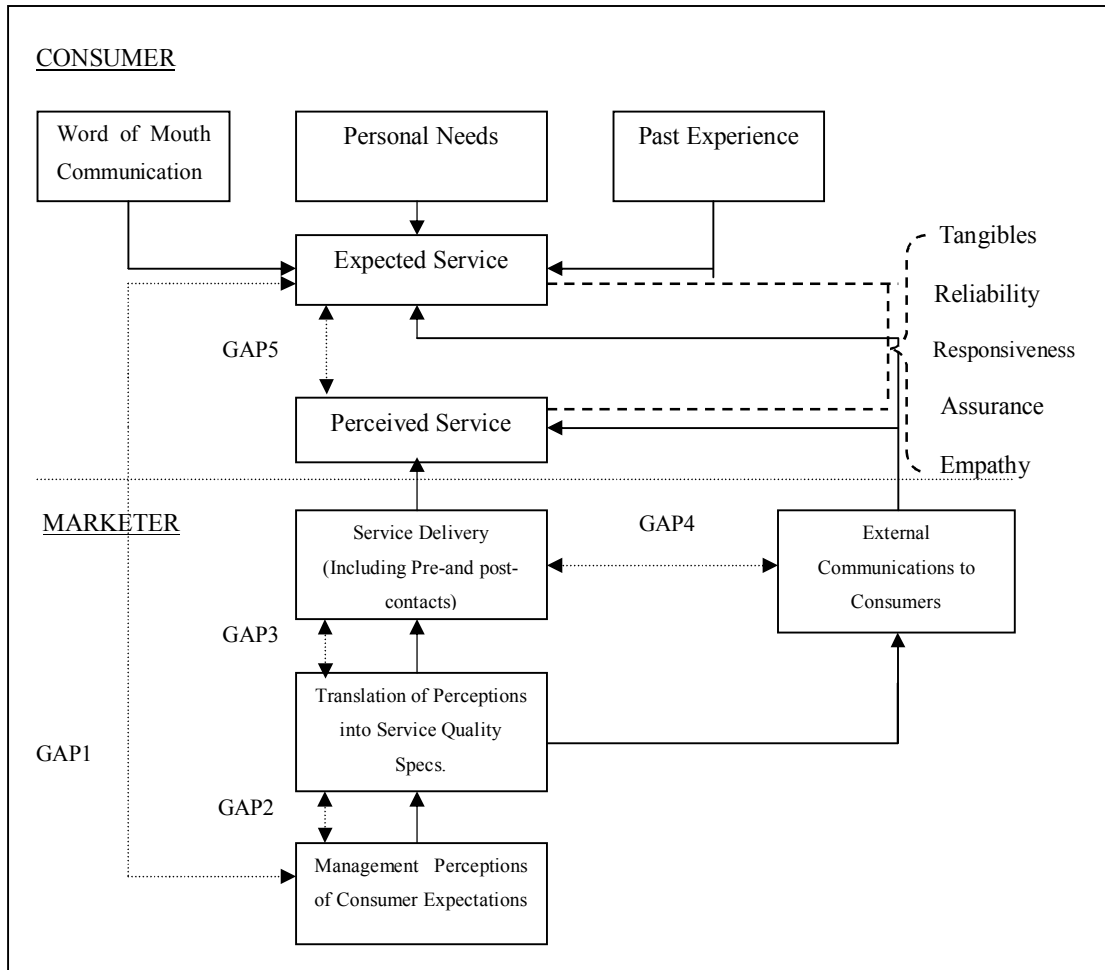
CONSUMER

Word of Mouth Communication

Personal Needs

Past Experience

Expected Service

Tangibles

Reliability

Responsiveness

Assurance

Empathy

GAP5

Perceived Service

MARKETER

Service Delivery (Including Pre-and post-contacts)

GAP4

External Communications to Consumers

GAP3

Translation of Perceptions into Service Quality Specs.

GAP1

GAP2

Management Perceptions of Consumer Expectations